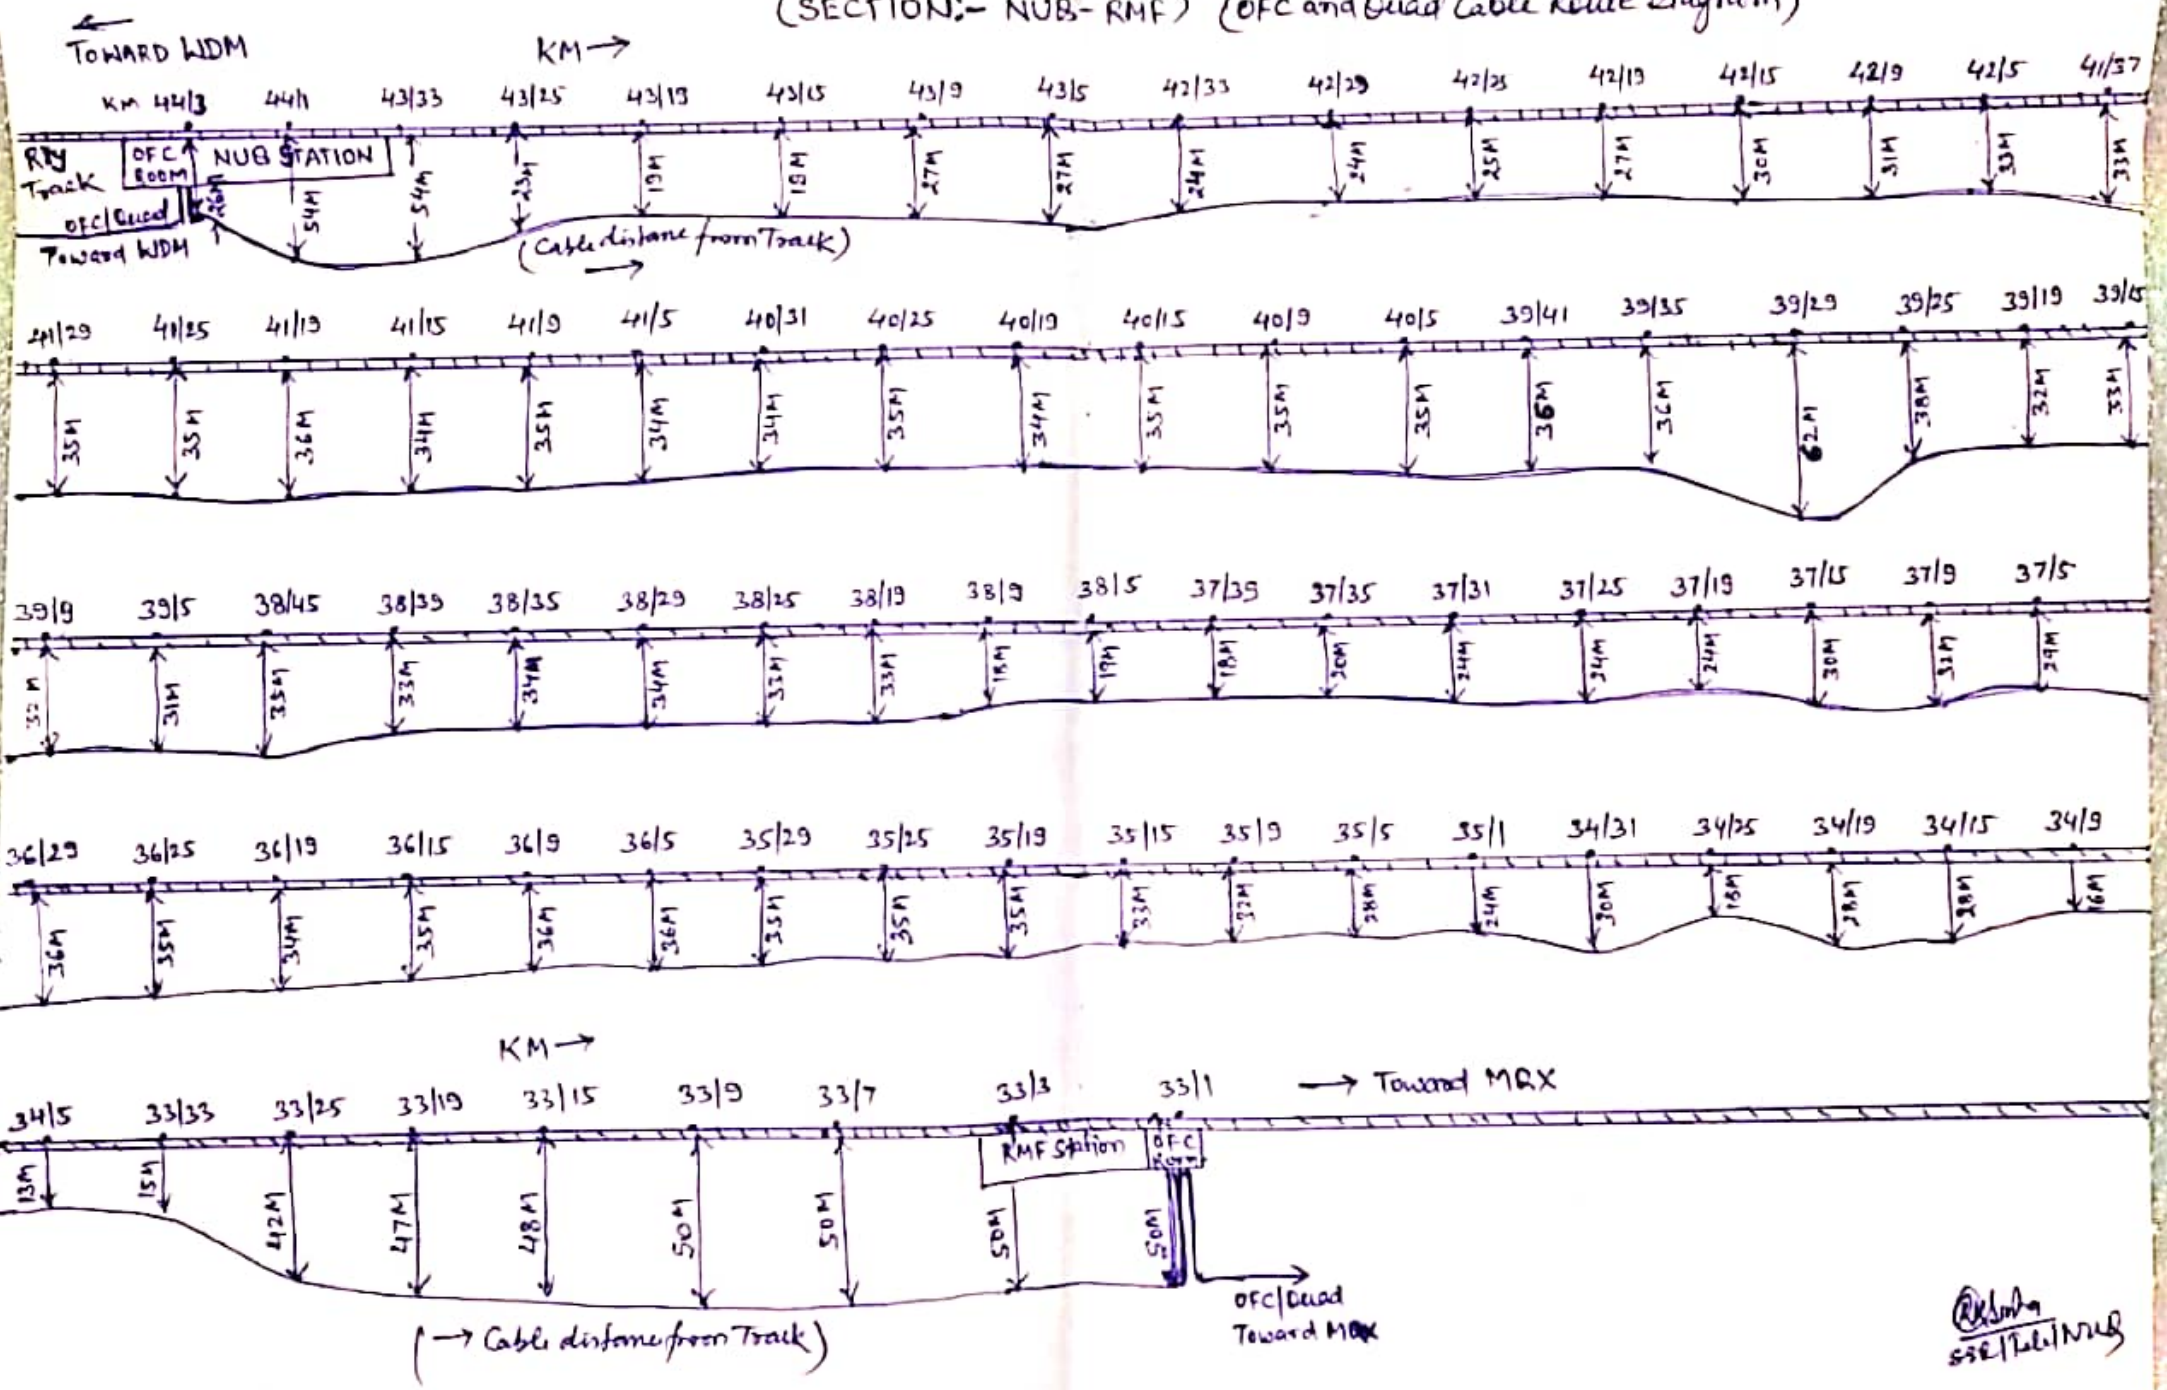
(SECTION:- NUB-RMF) (OFC and Quad Cable Route Diagram)

← TOWARD WDM

KM →

KM 44/3 44/1 43/33 43/25 43/19 43/15 43/9 43/5 42/33 42/29 42/25 42/19 42/15 42/9 42/5 41/37

RLY Track

OFC ROOM

NUB STATION

OFC/Quad Toward WDM

26M 54M 54M 23M 19M 18M 27M 27M 24M 24M 25M 27M 30M 31M 33M 33M

(Cable distance from Track) →

41/29 41/25 41/19 41/15 41/9 41/5 40/31 40/25 40/19 40/15 40/9 40/5 39/41 39/35 39/29 39/25 39/19 39/15

35M 35M 36M 34M 35M 34M 34M 35M 34M 35M 35M 35M 36M 36M 62M 38M 32M 33M

39/9 39/5 38/45 38/39 38/35 38/29 38/25 38/19 38/9 38/5 37/39 37/35 37/31 37/25 37/19 37/15 37/9 37/5

32M 31M 35M 33M 34M 34M 33M 33M 18M 19M 18M 20M 24M 24M 24M 30M 31M 29M

36/29 36/25 36/19 36/15 36/9 36/5 35/29 35/25 35/19 35/15 35/9 35/5 35/1 34/31 34/25 34/19 34/15 34/9

36M 35M 34M 35M 36M 36M 35M 35M 35M 33M 32M 28M 24M 30M 18M 28M 28M 16M

KM →

34/5 33/33 33/25 33/19 33/15 33/9 33/7 33/3 33/1 → Toward MRX

RMF Station

OFC Room

13M 15M 42M 47M 48M 50M 50M 50M 50M

OFC/Quad Toward MRX

(→ Cable distance from Track)

RKSinha
SSE/Tele/NUB